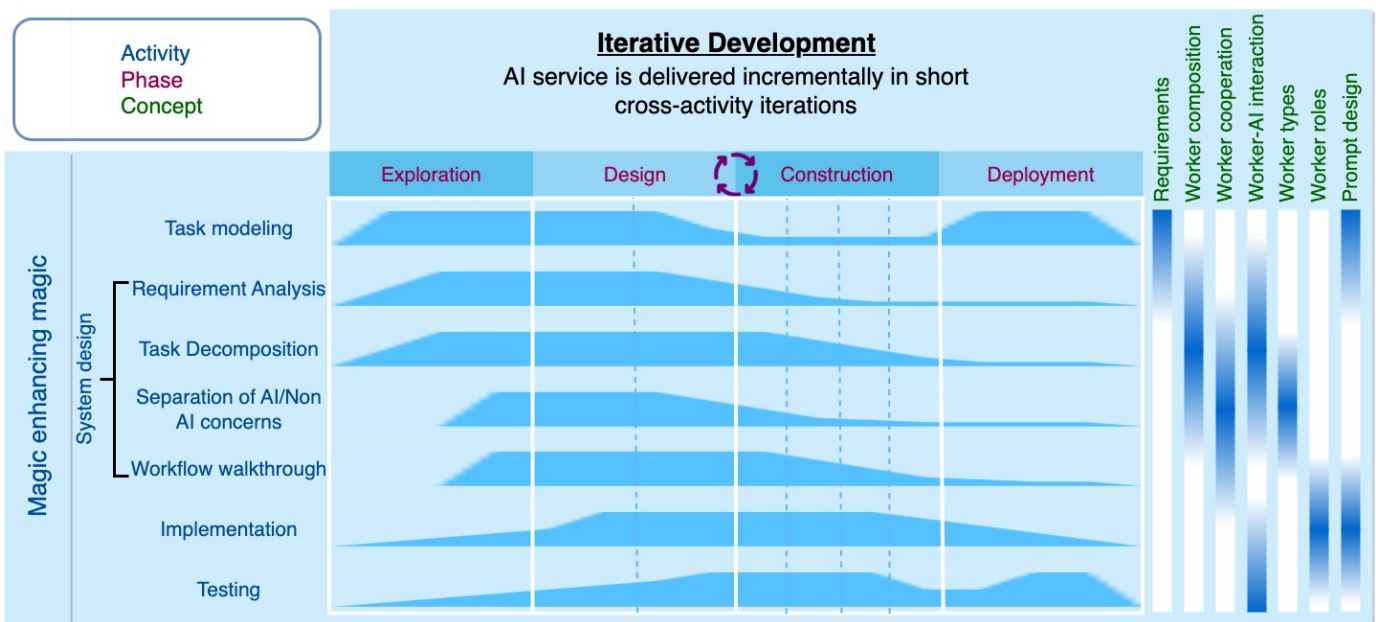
Activity
Phase
Concept

Iterative Development
AI service is delivered incrementally in short cross-activity iterations

Exploration | Design | Construction | Deployment

Magic enhancing magic

System design

Task modeling
Requirement Analysis
Task Decomposition
Separation of AI/Non AI concerns
Workflow walkthrough
Implementation
Testing

Requirements
Worker composition
Worker cooperation
Worker-AI interaction
Worker types
Worker roles
Prompt design